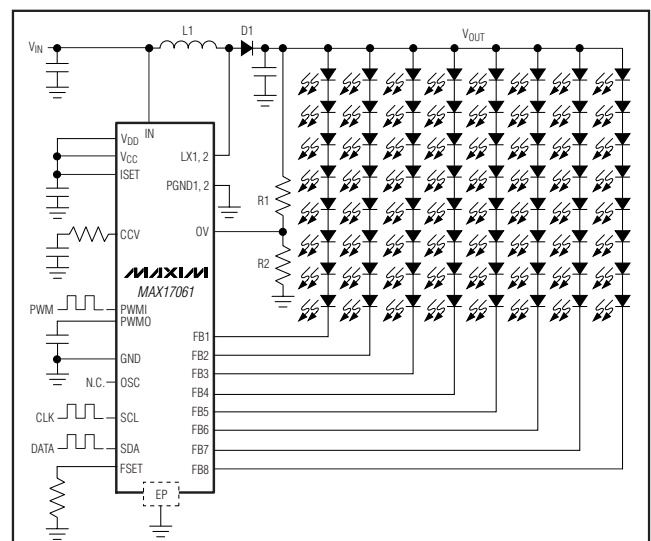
$V_{IN}$

L1

D1

$V_{OUT}$

IN

$V_{DD}$

$V_{CC}$

ISET

LX1, 2

PGND1, 2

R1

CCV

OV

R2

MAXIM

MAX17061

PWM

PWMI

PWMO

GND

N.C.

OSC

CLK

SCL

DATA

SDA

FSET

EP

FB1

FB2

FB3

FB4

FB5

FB6

FB7

FB8